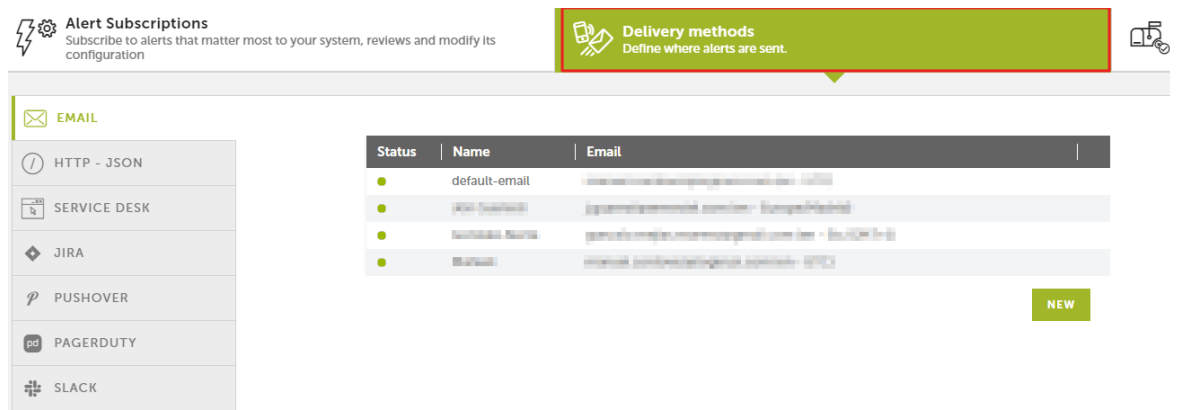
Alert Subscriptions
Subscribe to alerts that matter most to your system, reviews and modify its configuration

Delivery methods
Define where alerts are sent.

EMAIL
HTTP - JSON
SERVICE DESK
JIRA
PUSHOVER
PAGERDUTY
SLACK

| Status | Name | Email |
|---|---|---|
| ● | default-email | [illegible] |
| ● | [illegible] | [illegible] |
| ● | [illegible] | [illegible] |
| ● | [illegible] | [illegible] |

NEW